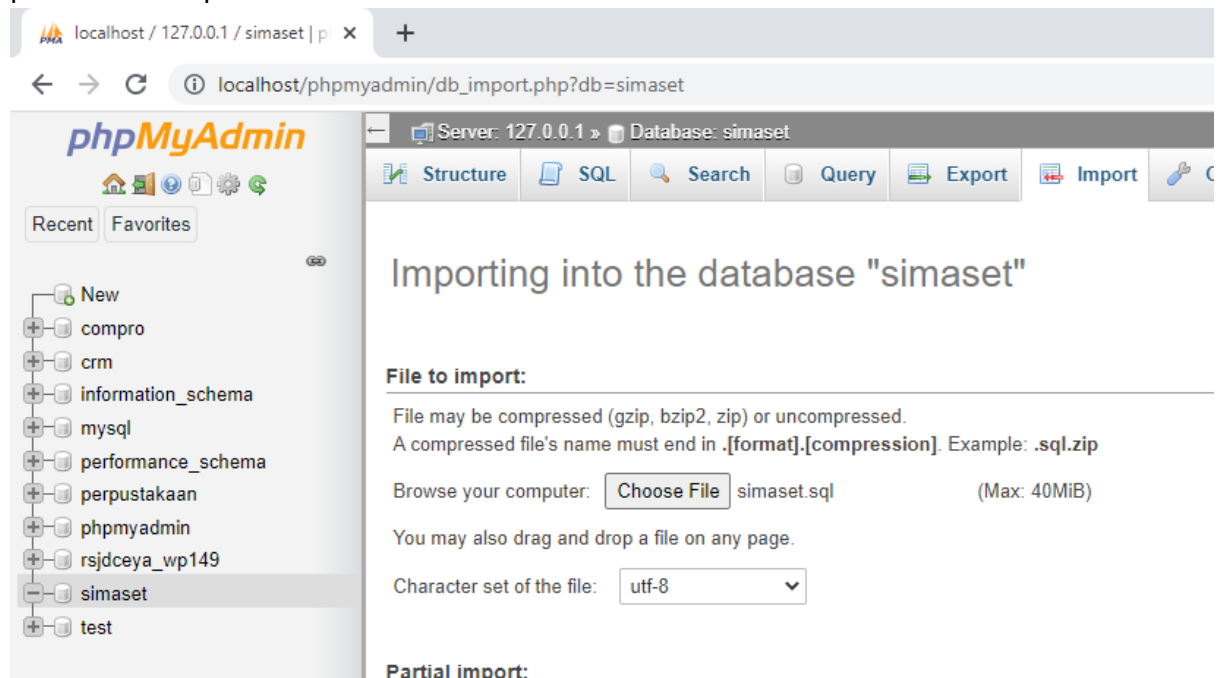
localhost / 127.0.0.1 / simaset | p ×
+
localhost/phpmyadmin/db_import.php?db=simaset

phpMyAdmin
Recent Favorites

New
compro
crm
information_schema
mysql
performance_schema
perpustakaan
phpmyadmin
rsjdceya_wp149
simaset
test

Server: 127.0.0.1 » Database: simaset
Structure SQL Search Query Export Import

Importing into the database "simaset"

File to import:

File may be compressed (gzip, bzip2, zip) or uncompressed.
A compressed file's name must end in .[format].[compression]. Example: .sql.zip

Browse your computer: Choose File simaset.sql (Max: 40MiB)

You may also drag and drop a file on any page.

Character set of the file: utf-8

Partial import: